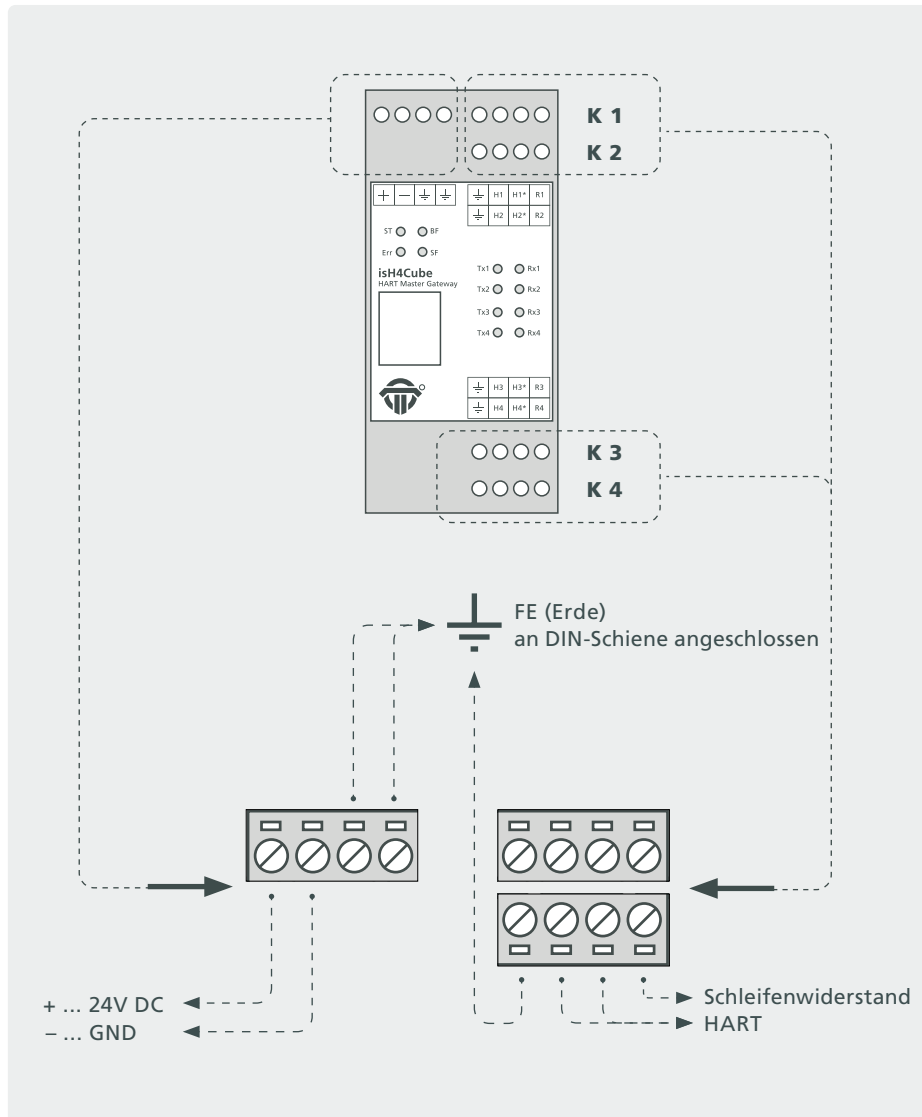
K 1
K 2

| + | − | ⏚ | ⏚ |
|---|---|---|---|

| ⏚ | H1 | H1* | R1 |
|---|---|---|---|
| ⏚ | H2 | H2* | R2 |

ST BF
Err SF

isH4Cube
HART Master Gateway

Tx1 Rx1
Tx2 Rx2
Tx3 Rx3
Tx4 Rx4

| ⏚ | H3 | H3* | R3 |
|---|---|---|---|
| ⏚ | H4 | H4* | R4 |

K 3
K 4

FE (Erde)
an DIN-Schiene angeschlossen

+ ... 24V DC
− ... GND

Schleifenwiderstand
HART